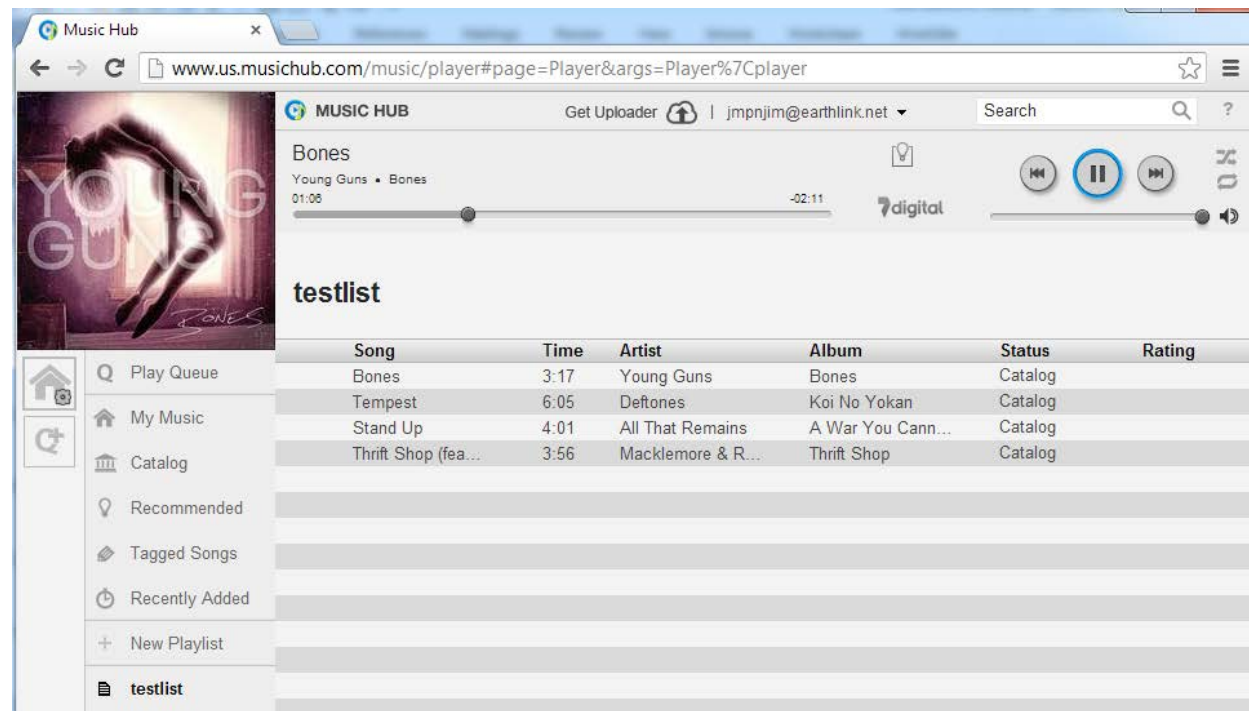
Music Hub
www.us.musichub.com/music/player#page=Player&args=Player%7Cplayer

YOUNG GUNS
BONES

MUSIC HUB
Get Uploader | jmpnjim@earthlink.net
Search
?

Bones
Young Guns • Bones
01:06
-02:11
7digital

testlist

| Song | Time | Artist | Album | Status | Rating |
|---|---|---|---|---|---|
| Bones | 3:17 | Young Guns | Bones | Catalog | |
| Tempest | 6:05 | Deftones | Koi No Yokan | Catalog | |
| Stand Up | 4:01 | All That Remains | A War You Cann... | Catalog | |
| Thrift Shop (fea... | 3:56 | Macklemore & R... | Thrift Shop | Catalog | |

Play Queue
My Music
Catalog
Recommended
Tagged Songs
Recently Added
New Playlist
testlist